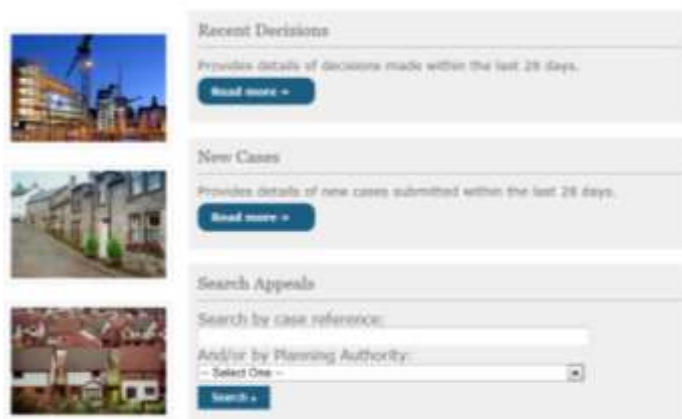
Recent Decisions

Provides details of decisions made within the last 28 days.

Read more »

New Cases

Provides details of new cases submitted within the last 28 days.

Read more »

Search Appeals

Search by case reference:

And/or by Planning Authority:

-- Select One --

Search »